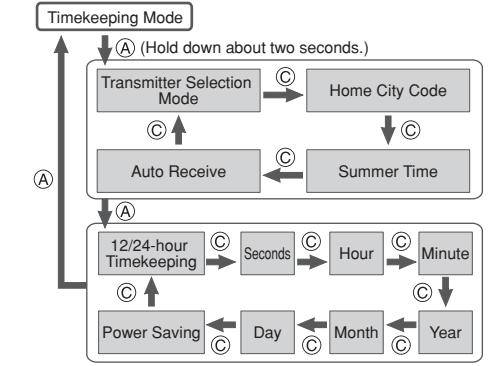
Timekeeping Mode

Ⓐ (Hold down about two seconds.)

Transmitter Selection Mode

Ⓒ

Home City Code

Ⓒ

Ⓒ

Ⓒ

Auto Receive

Summer Time

Ⓐ

Ⓐ

12/24-hour Timekeeping

Ⓒ

Seconds

Ⓒ

Hour

Ⓒ

Minute

Ⓒ

Ⓒ

Power Saving

Ⓒ

Day

Ⓒ

Month

Ⓒ

Year